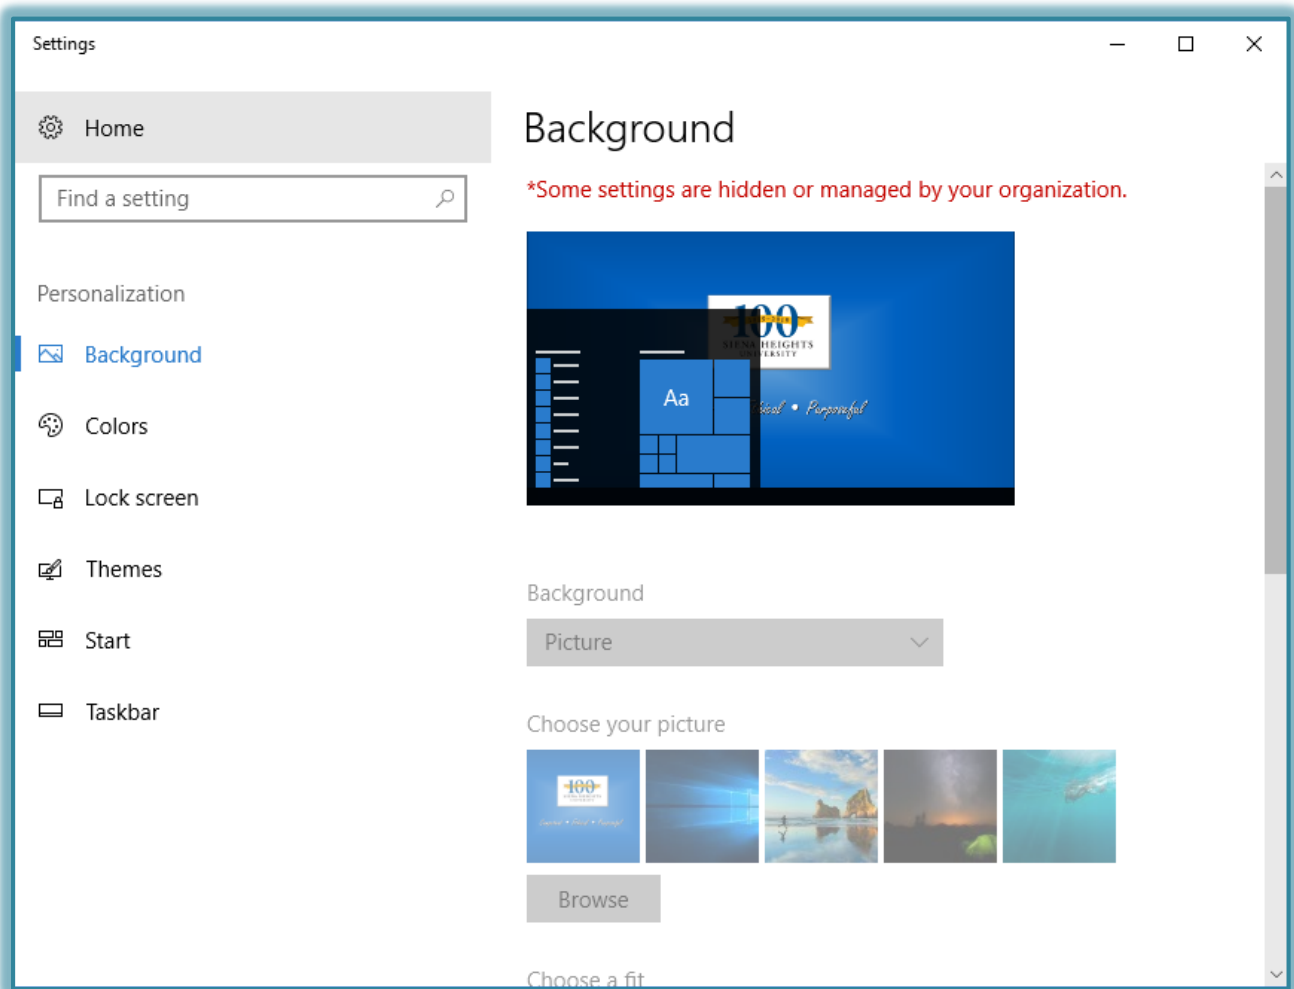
Settings

Home

Find a setting

Personalization

Background

Colors

Lock screen

Themes

Start

Taskbar

Background

*Some settings are hidden or managed by your organization.

100
SIENA HEIGHTS
UNIVERSITY

Aa

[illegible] • Purposeful

Background

Picture

Choose your picture

Browse

Choose a fit